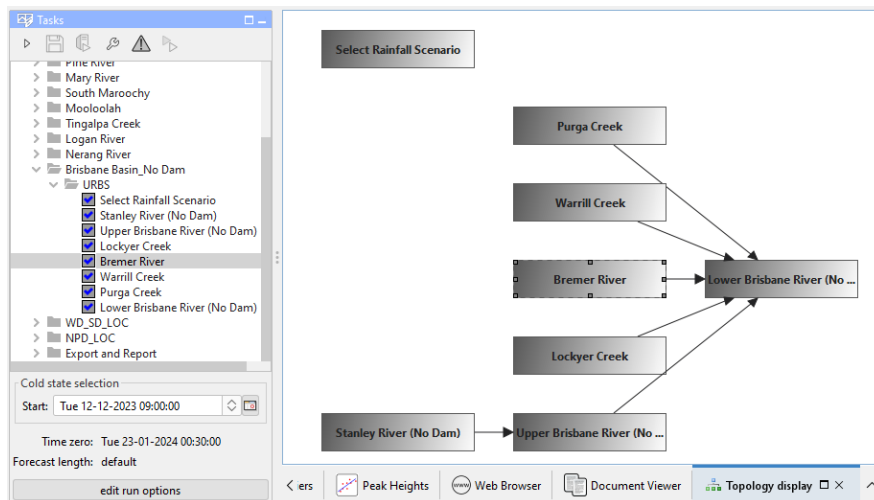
Tasks

Pine River
Mary River
South Maroochy
Mooloolah
Tingalpa Creek
Logan River
Nerang River
Brisbane Basin_No Dam
URBS
Select Rainfall Scenario
Stanley River (No Dam)
Upper Brisbane River (No Dam)
Lockyer Creek
Bremer River
Warrill Creek
Purga Creek
Lower Brisbane River (No Dam)
WD_SD_LOC
NPD_LOC
Export and Report

Cold state selection
Start: Tue 12-12-2023 09:00:00

Time zero: Tue 23-01-2024 00:30:00
Forecast length: default

edit run options

Select Rainfall Scenario

Purga Creek

Warrill Creek

Bremer River

Lower Brisbane River (No ...

Lockyer Creek

Stanley River (No Dam)

Upper Brisbane River (No ...

ers | Peak Heights | Web Browser | Document Viewer | Topology display